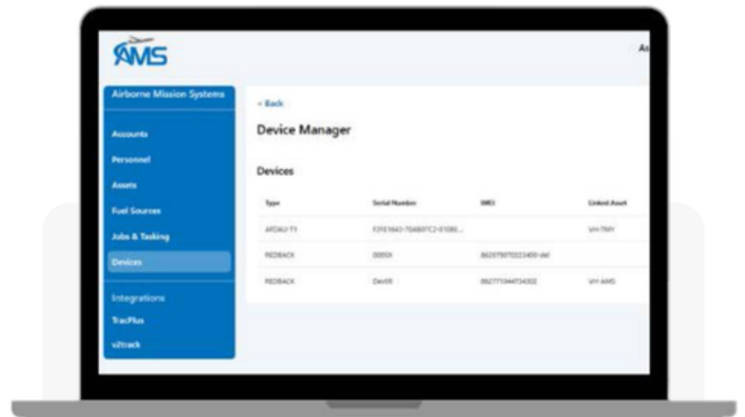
AMS

As

Airborne Mission Systems

Accounts

Personnel

Assets

Fuel Sources

Jobs & Tasking

Devices

Integrations

TracPlus

v2track

< Back

Device Manager

Devices

| Type | Serial Number | IMEI | Linked Asset |
|---|---|---|---|
| ARDAU-TY | F2FE1643-70A801C2-01080... | | VH-TMY |
| REDBACK | 0000X | 862079070223400-del | |
| REDBACK | DevXR | 862771044134302 | VH-AMS |